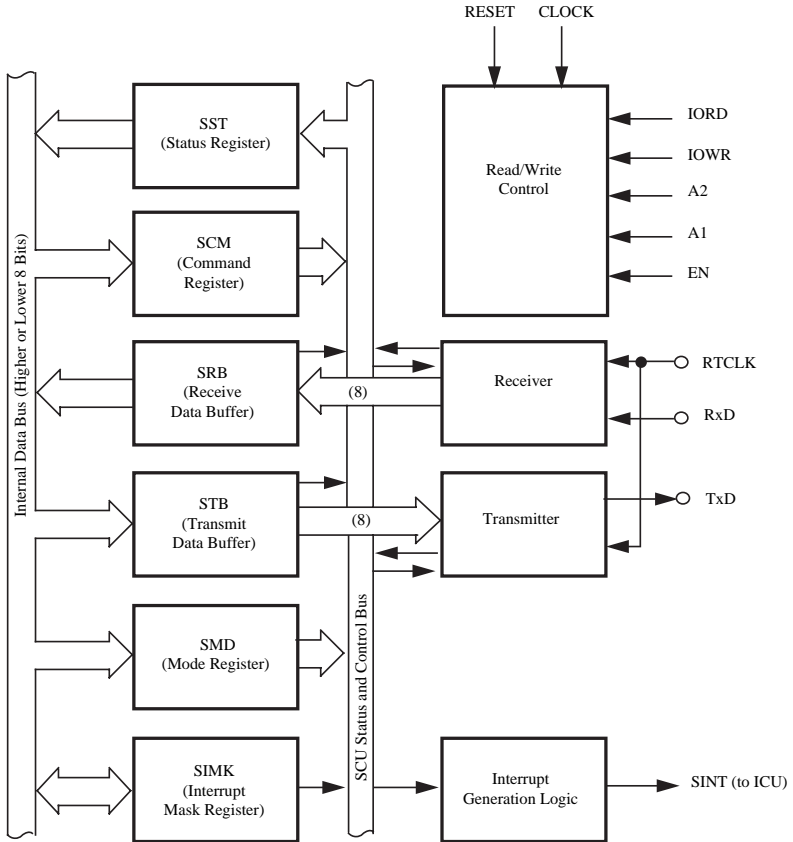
RESET CLOCK

Internal Data Bus (Higher or Lower 8 Bits)

SST (Status Register)

SCM (Command Register)

SRB (Receive Data Buffer)

STB (Transmit Data Buffer)

SMD (Mode Register)

SIMK (Interrupt Mask Register)

SCU Status and Control Bus

Read/Write Control

IORD

IOWR

A2

A1

EN

(8)

Receiver

RTCLK

RxD

(8)

Transmitter

TxD

Interrupt Generation Logic

SINT (to ICU)